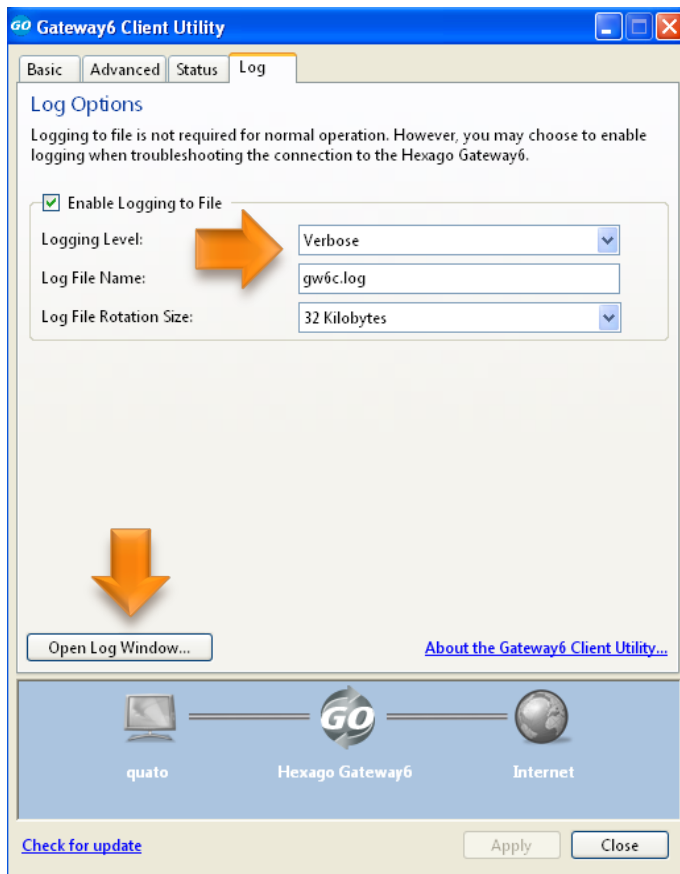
GO Gateway6 Client Utility

Basic | Advanced | Status | Log

Log Options

Logging to file is not required for normal operation. However, you may choose to enable logging when troubleshooting the connection to the Hexago Gateway6.

Enable Logging to File

Logging Level: Verbose

Log File Name: gw6c.log

Log File Rotation Size: 32 Kilobytes

Open Log Window...

About the Gateway6 Client Utility...

GO

quato

Hexago Gateway6

Internet

Check for update

Apply

Close